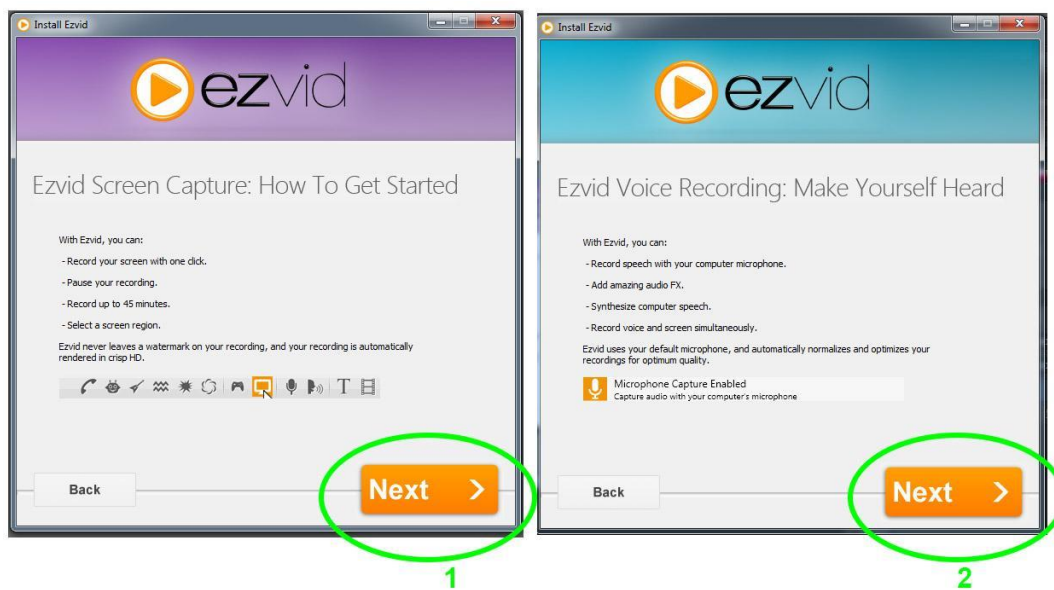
Install Ezvid

ezvid

Ezvid Screen Capture: How To Get Started

With Ezvid, you can:

- Record your screen with one click.

- Pause your recording.

- Record up to 45 minutes.

- Select a screen region.

Ezvid never leaves a watermark on your recording, and your recording is automatically rendered in crisp HD.

Back

Next

1

Install Ezvid

ezvid

Ezvid Voice Recording: Make Yourself Heard

With Ezvid, you can:

- Record speech with your computer microphone.

- Add amazing audio FX.

- Synthesize computer speech.

- Record voice and screen simultaneously.

Ezvid uses your default microphone, and automatically normalizes and optimizes your recordings for optimum quality.

Microphone Capture Enabled
Capture audio with your computer's microphone

Back

Next

2